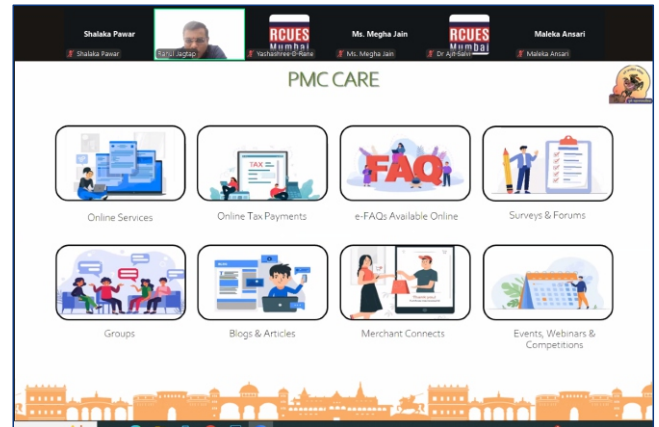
Shalaka Pawar
Shalaka Pawar
Rahul Jagtap
RCUES Mumbai
Yashashree-B-Rane
Ms. Megha Jain
Ms. Megha Jain
RCUES Mumbai
Dr Ajit Salvi
Maleka Ansari
Maleka Ansari

PMC CARE

Online Services

TAX

Online Tax Payments

FAQ

e-FAQs Available Online

Surveys & Forums

Groups

Blogs & Articles

Merchant Connects

Events, Webinars & Competitions